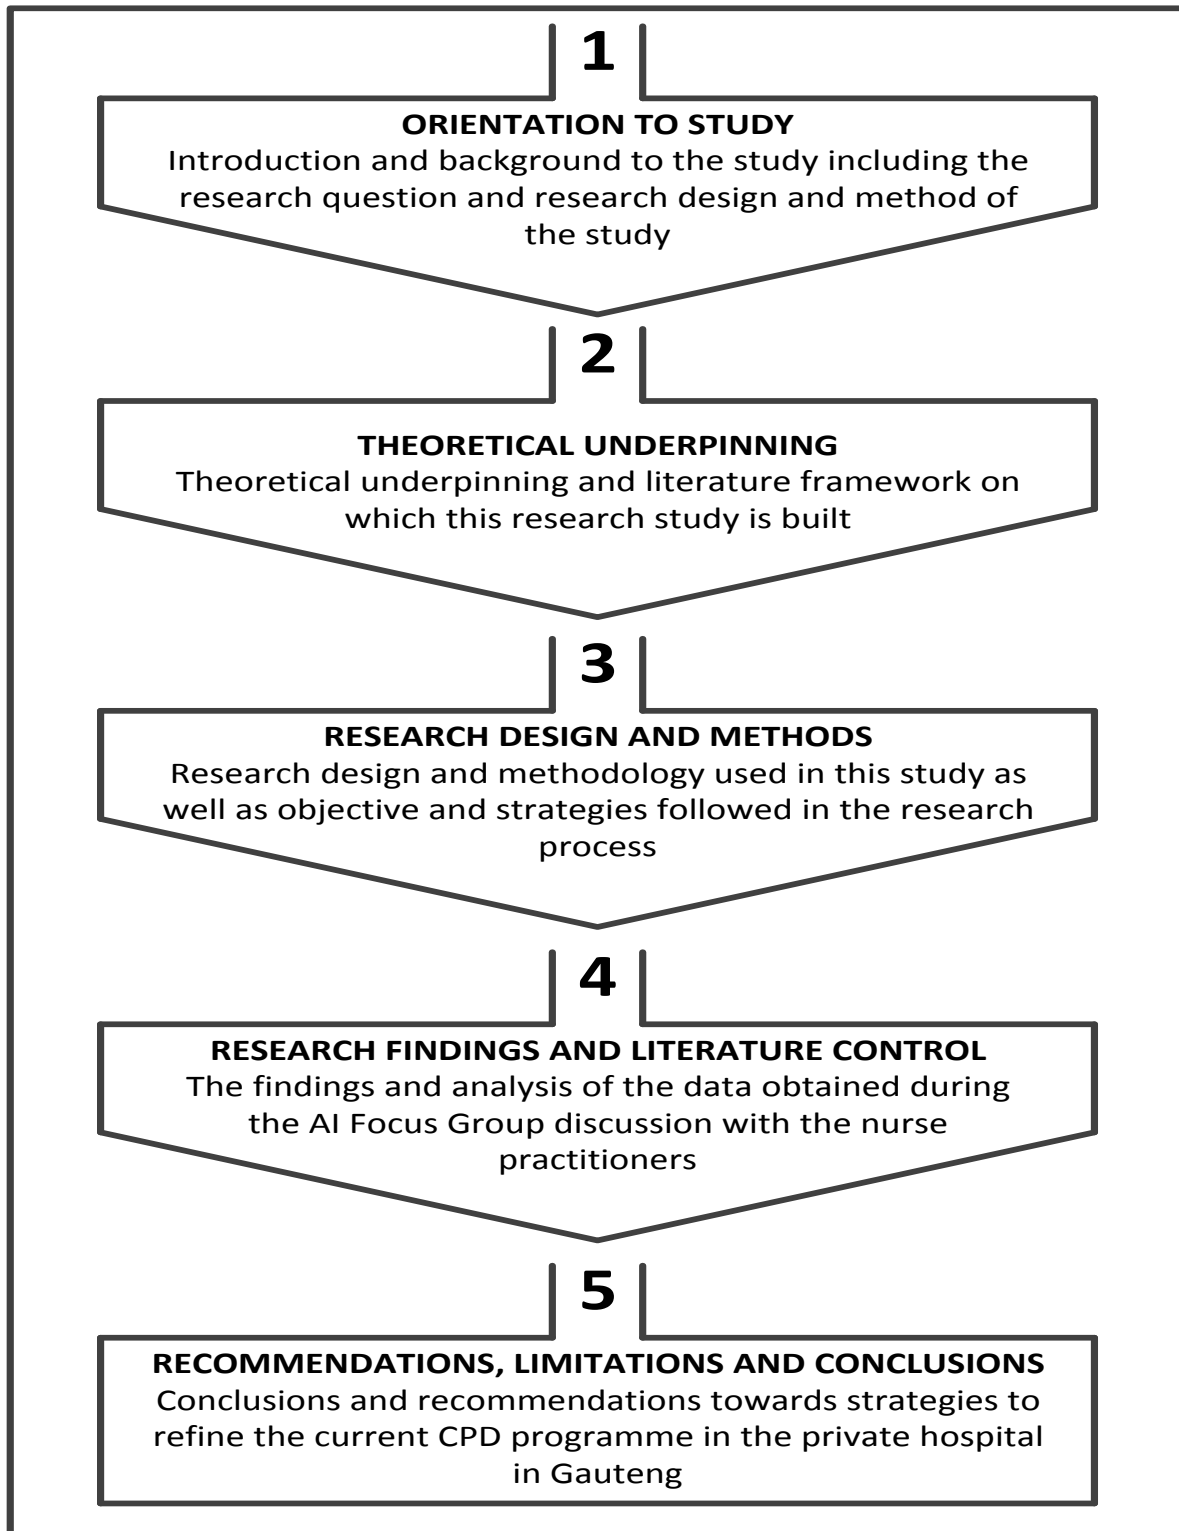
1

ORIENTATION TO STUDY
Introduction and background to the study including the research question and research design and method of the study

2

THEORETICAL UNDERPINNING
Theoretical underpinning and literature framework on which this research study is built

3

RESEARCH DESIGN AND METHODS
Research design and methodology used in this study as well as objective and strategies followed in the research process

4

RESEARCH FINDINGS AND LITERATURE CONTROL
The findings and analysis of the data obtained during the AI Focus Group discussion with the nurse practitioners

5

RECOMMENDATIONS, LIMITATIONS AND CONCLUSIONS
Conclusions and recommendations towards strategies to refine the current CPD programme in the private hospital in Gauteng